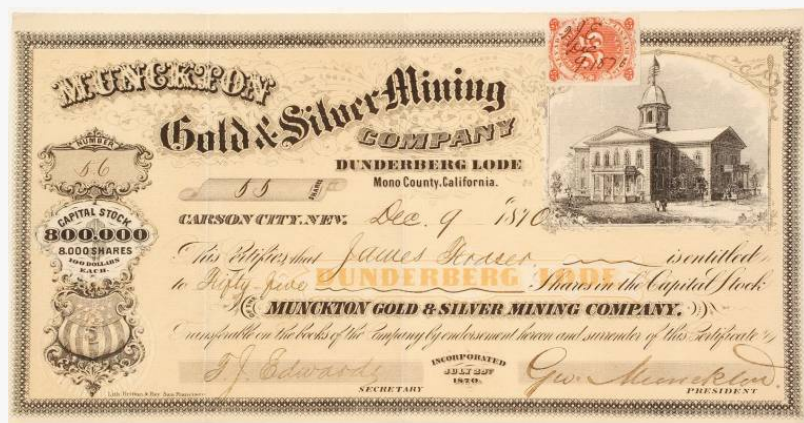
MUNCKTON Gold & Silver Mining COMPANY

DUNDERBERG LODE
Mono County, California.

NUMBER
56

55 SHARES

CAPITAL STOCK
800,000
8,000 SHARES
100 DOLLARS EACH.

CARSON CITY, NEV. Dec 9 1870

This Certifies that James Fraser is entitled to Fifty-five DUNDERBERG LODE Shares in the Capital Stock of the MUNCKTON GOLD & SILVER MINING COMPANY.

Transferable on the books of the Company by endorsement hereon and surrender of this Certificate.

T. J. Edwards
SECRETARY

INCORPORATED
JULY 22ND
1870.

Geo. Munckton
PRESIDENT

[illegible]